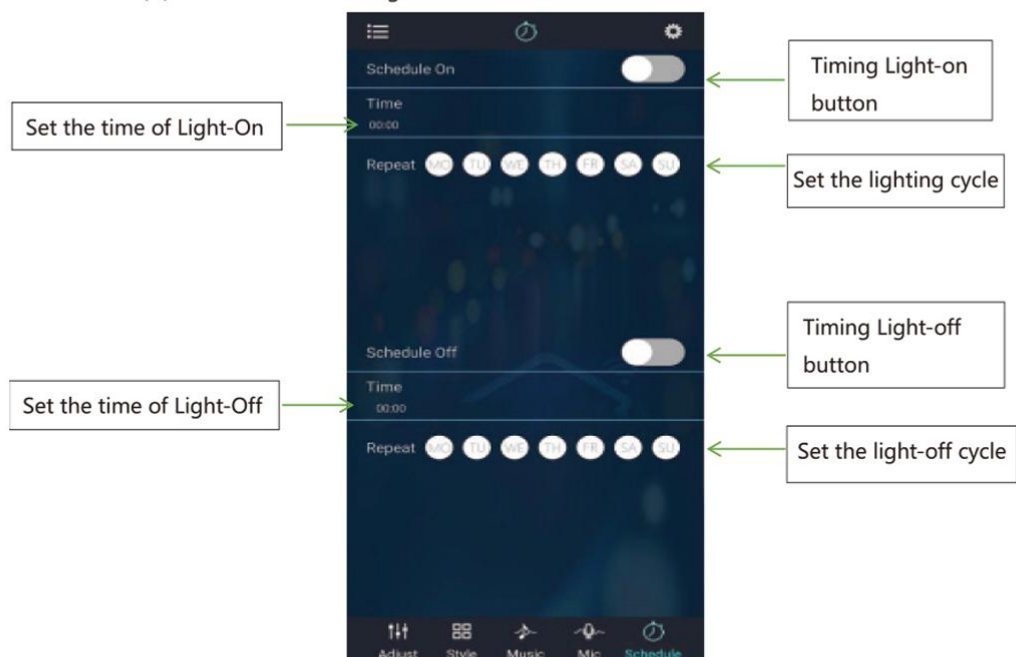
Schedule On

Time
00:00

Repeat MO TU WE TH FR SA SU

Schedule Off

Time
00:00

Repeat MO TU WE TH FR SA SU

Adjust Style Music Mic Schedule

Timing Light-on button

Set the time of Light-On

Set the lighting cycle

Timing Light-off button

Set the time of Light-Off

Set the light-off cycle